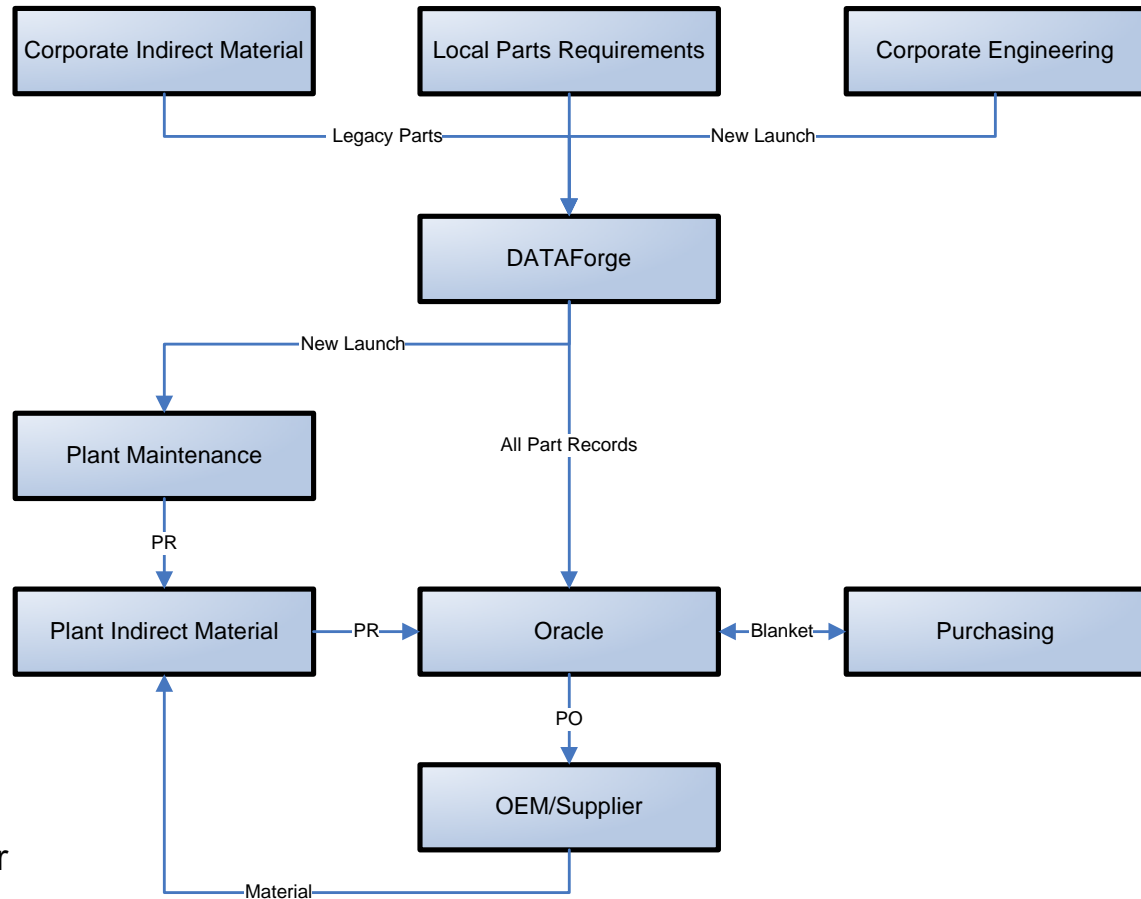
Corporate Indirect Material

Local Parts Requirements

Corporate Engineering

Legacy Parts

New Launch

DATAForge

New Launch

Plant Maintenance

All Part Records

PR

Plant Indirect Material

PR

Oracle

Blanket

Purchasing

PO

OEM/Supplier

r

Material